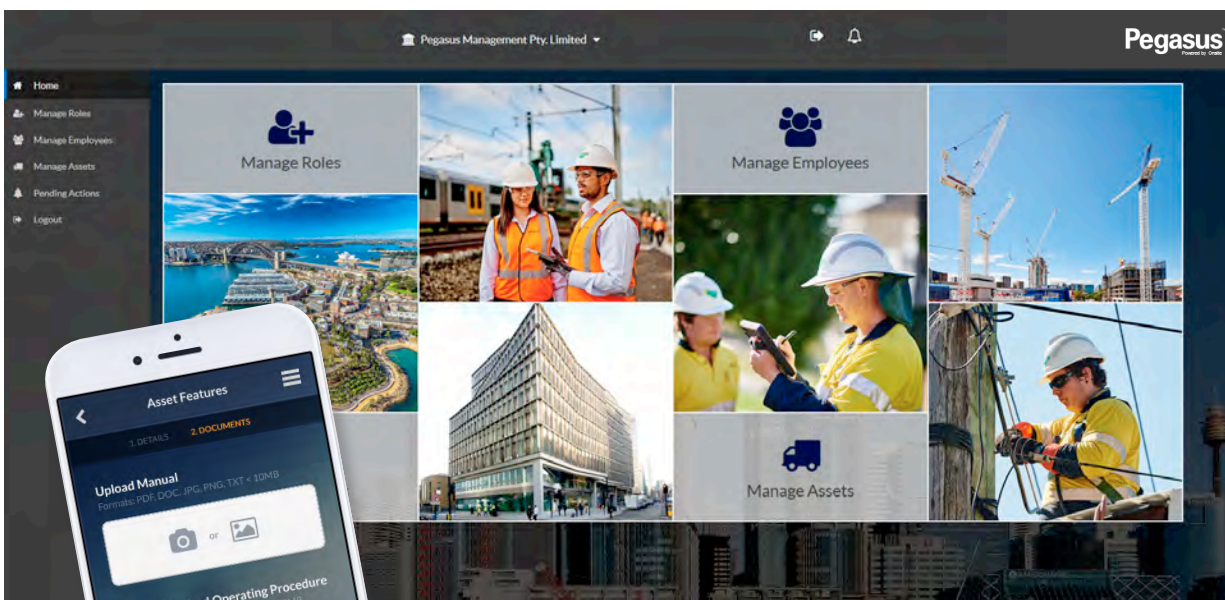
Pegasus Management Pty. Limited

Pegasus
Powered by Onsite

Home
Manage Roles
Manage Employees
Manage Assets
Pending Actions
Logout

Manage Roles

Manage Employees

Manage Assets

Asset Features

1. DETAILS 2. DOCUMENTS

Upload Manual
Formats: PDF, DOC, JPG, PNG, TXT < 10MB

or

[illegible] Operating Procedure